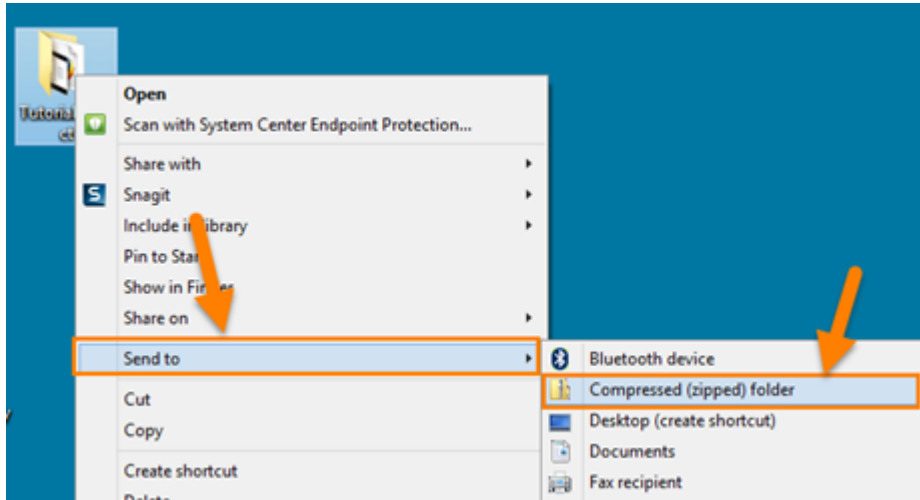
Tutoria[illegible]
ct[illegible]

Open
Scan with System Center Endpoint Protection...
Share with
Snagit
Include i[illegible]ibrary
Pin to Sta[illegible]
Show in Fi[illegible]
Share on
Send to
Cut
Copy
Create shortcut
Delete

Bluetooth device
Compressed (zipped) folder
Desktop (create shortcut)
Documents
Fax recipient